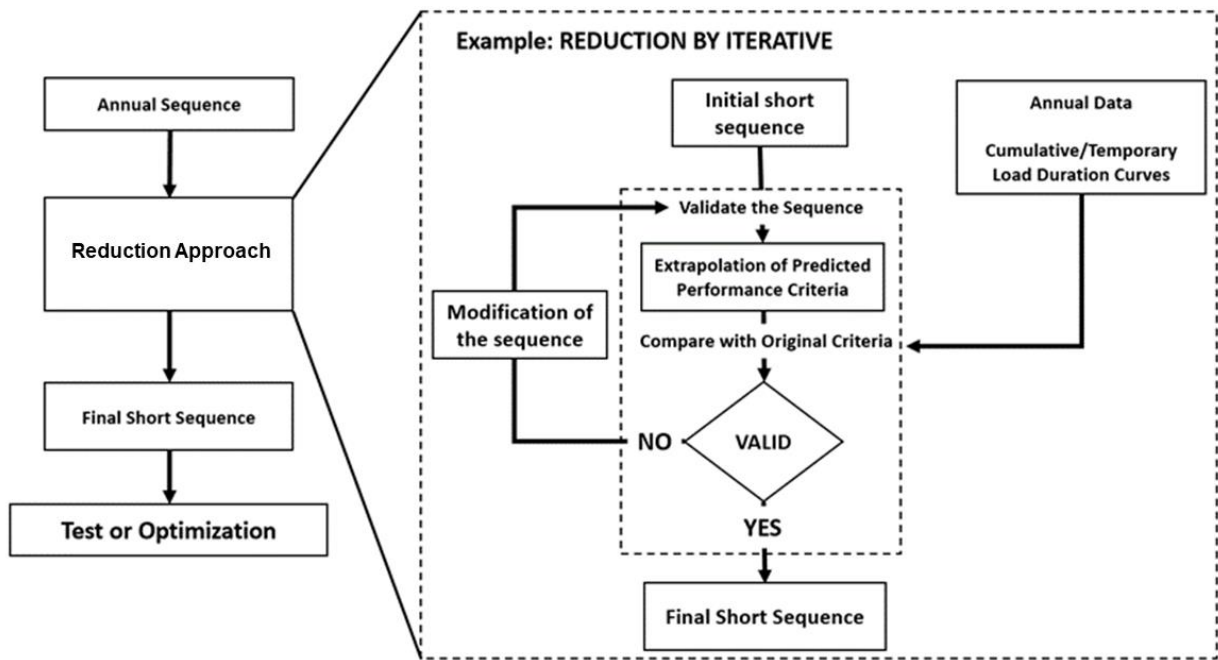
Annual Sequence

Reduction Approach

Final Short Sequence

Test or Optimization

Example: REDUCTION BY ITERATIVE

Initial short sequence

Annual Data

Cumulative/Temporary Load Duration Curves

Validate the Sequence

Extrapolation of Predicted Performance Criteria

Modification of the sequence

Compare with Original Criteria

NO

VALID

YES

Final Short Sequence